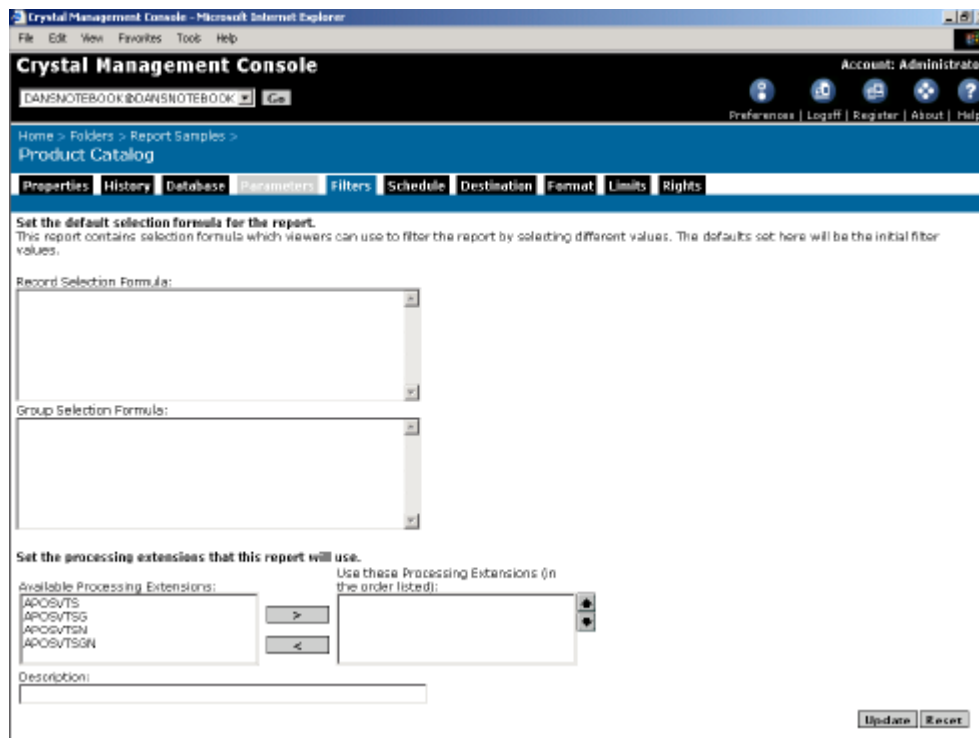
Crystal Management Console - Microsoft Internet Explorer

File Edit View Favorites Tools Help

Crystal Management Console

Account: Administrato

DANSNOTEBOOK@DANSNOTEBOOK Go

Preferences | Logoff | Register | About | Help

Home > Folders > Report Samples >
Product Catalog

Properties History Database Parameters Filters Schedule Destination Format Limits Rights

Set the default selection formula for the report.
This report contains selection formula which viewers can use to filter the report by selecting different values. The defaults set here will be the initial filter values.

Record Selection Formula:

Group Selection Formula:

Set the processing extensions that this report will use.

Available Processing Extensions:
APOSVTS
APOSVTSG
APOSVTSN
APOSVTSGN

>
<

Use these Processing Extensions (in the order listed):

Description:

Update Reset